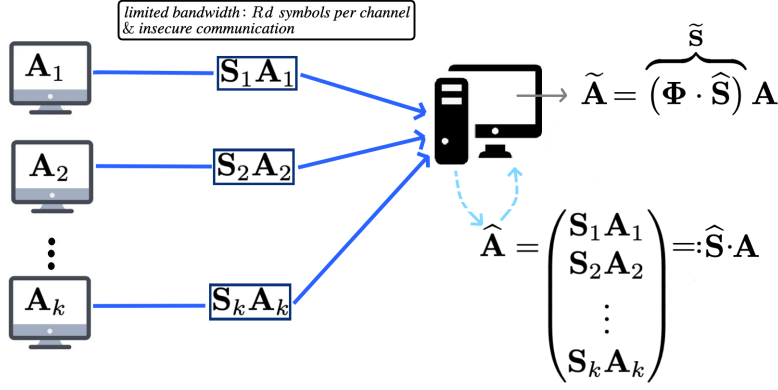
limited bandwidth: $Rd$ symbols per channel & insecure communication

$\mathbf{A}_1$

$\mathbf{S}_1\mathbf{A}_1$

$\mathbf{A}_2$

$\mathbf{S}_2\mathbf{A}_2$

$\vdots$

$\mathbf{A}_k$

$\mathbf{S}_k\mathbf{A}_k$

$\widetilde{\mathbf{A}} = \overbrace{\left(\mathbf{\Phi} \cdot \widehat{\mathbf{S}}\right)}^{\widetilde{\mathbf{S}}} \mathbf{A}$

$\widehat{\mathbf{A}} = \begin{pmatrix} \mathbf{S}_1\mathbf{A}_1 \\ \mathbf{S}_2\mathbf{A}_2 \\ \vdots \\ \mathbf{S}_k\mathbf{A}_k \end{pmatrix} =: \widehat{\mathbf{S}} \cdot \mathbf{A}$